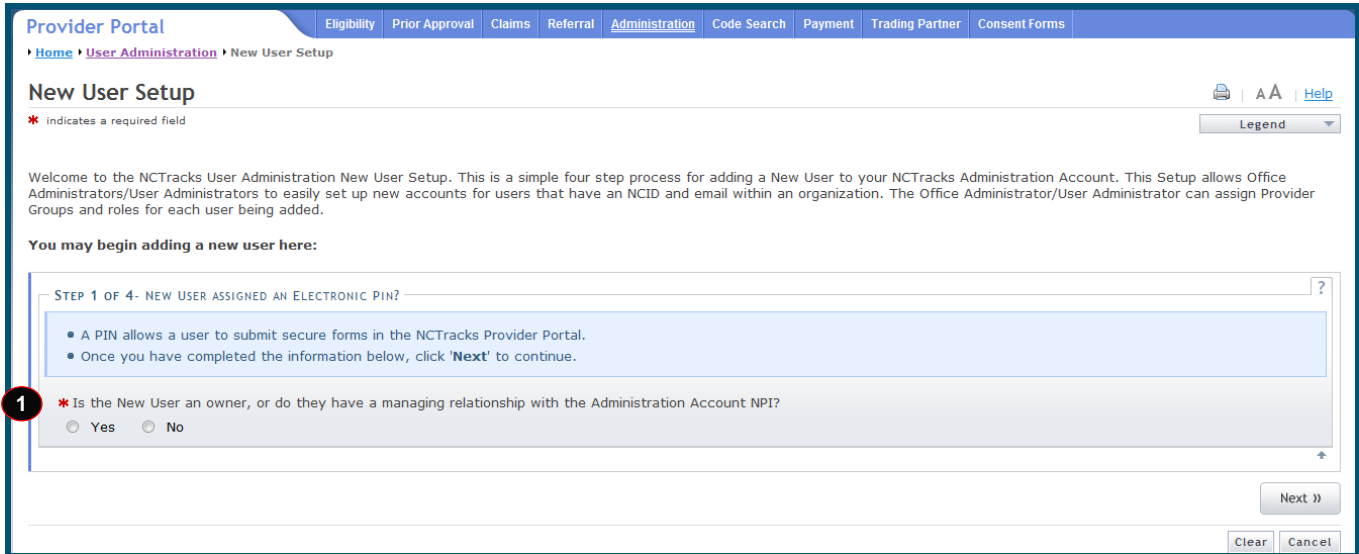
Provider Portal

Eligibility | Prior Approval | Claims | Referral | Administration | Code Search | Payment | Trading Partner | Consent Forms

Home ▸ User Administration ▸ New User Setup

New User Setup

AA | Help

* indicates a required field

Legend

Welcome to the NCTracks User Administration New User Setup. This is a simple four step process for adding a New User to your NCTracks Administration Account. This Setup allows Office Administrators/User Administrators to easily set up new accounts for users that have an NCID and email within an organization. The Office Administrator/User Administrator can assign Provider Groups and roles for each user being added.

You may begin adding a new user here:

STEP 1 OF 4- NEW USER ASSIGNED AN ELECTRONIC PIN?

?

• A PIN allows a user to submit secure forms in the NCTracks Provider Portal.
• Once you have completed the information below, click 'Next' to continue.

1

* Is the New User an owner, or do they have a managing relationship with the Administration Account NPI?

Yes No

Next »

Clear Cancel